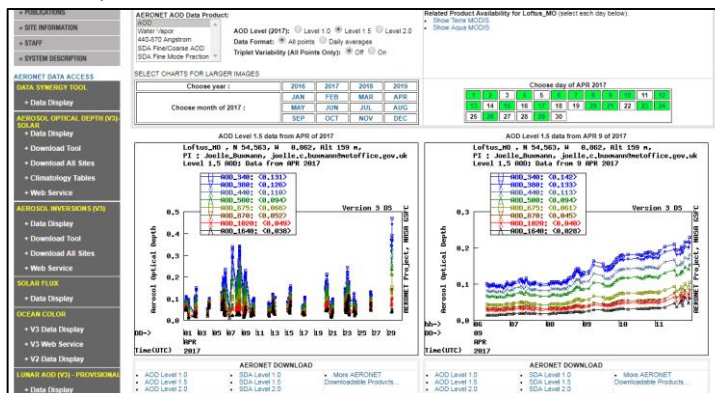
+ PUBLICATIONS
+ SITE INFORMATION
+ STAFF
+ SYSTEM DESCRIPTION
AERONET DATA ACCESS
DATA SYNERGY TOOL
• Data Display
AEROSOL OPTICAL DEPTH (V3)-SOLAR
• Data Display
• Download Tool
• Download All Sites
• Climatology Tables
• Web Service
AEROSOL INVERSIONS (V3)
• Data Display
• Download Tool
• Download All Sites
• Web Service
SOLAR FLUX
• Data Display
OCEAN COLOR
• V3 Data Display
• V3 Web Service
• V2 Data Display
LUNAR AOD (V3) - PROVISIONAL
• Data Display

AERONET AOD Data Product:
AOD
Water Vapor
440-870 Angstrom
SDA Fine/Coarse AOD
SDA Fine Mode Fraction

AOD Level (2017): Level 1.0 Level 1.5 Level 2.0
Data Format: All points Daily averages
Triplet Variability (All Points Only): Off On

Related Product Availability for Loftus_MO (select each day below):
• Show Terra MODIS
• Show Aqua MODIS

SELECT CHARTS FOR LARGER IMAGES

| Choose year : | 2016 | 2017 | 2018 | 2019 |
|---|---|---|---|---|
| Choose month of 2017 : | JAN | FEB | MAR | APR |
| | MAY | JUN | JUL | AUG |
| | SEP | OCT | NOV | DEC |

Choose day of APR 2017

| 2 | 3 | 4 | 5 | 6 | 7 | 8 | 9 | 10 | 11 | 12 |
|---|---|---|---|---|---|---|---|---|---|---|
| 13 | 14 | 15 | 16 | 17 | 18 | 19 | 20 | 21 | 22 | 23 |
| 25 | 26 | 27 | 28 | 29 | 30 | | | | | |

AOD Level 1.5 data from APR of 2017

Loftus_MO , N 54.563, W 0.862, Alt 159 m,
PI : Joelle_Buxmann, joelle.c.buxmann@metoffice.gov.uk
Level 1.5 AOD; Data from APR 2017
AOD_340: <0.131>
AOD_380: <0.126>
AOD_440: <0.110>
AOD_500: <0.094>
AOD_675: <0.066>
AOD_870: <0.052>
AOD_1020: <0.048>
AOD_1640: <0.038>
Version 3 DS
Aerosol Optical Depth
AERONET Project, NASA GSFC
0.5 0.4 0.3 0.2 0.1 0.0
DD-> 01 03 05 07 09 11 13 15 17 19 21 23 25 27 29
APR 2017
Time(UTC)

AOD Level 1.5 data from APR 9 of 2017

Loftus_MO , N 54.563, W 0.862, Alt 159 m,
PI : Joelle_Buxmann, joelle.c.buxmann@metoffice.gov.uk
Level 1.5 AOD; Data from 9 APR 2017
AOD_340: <0.142>
AOD_380: <0.133>
AOD_440: <0.113>
AOD_500: <0.094>
AOD_675: <0.061>
AOD_870: <0.045>
AOD_1020: <0.040>
AOD_1640: <0.028>
Version 3 DS
Aerosol Optical Depth
AERONET Project, NASA GSFC
0.3 0.2 0.1 0.0
hh-> 06 07 08 09 10 11 12 13 14 15
DD-> 09
APR 2017
Time(UTC)

AERONET DOWNLOAD
• AOD Level 1.0
• AOD Level 1.5
• AOD Level 2.0
• SDA Level 1.0
• SDA Level 1.5
• SDA Level 2.0
• More AERONET Downloadable Products...

AERONET DOWNLOAD
• AOD Level 1.0
• AOD Level 1.5
• AOD Level 2.0
• SDA Level 1.0
• SDA Level 1.5
• SDA Level 2.0
• More AERONET Downloadable Products...